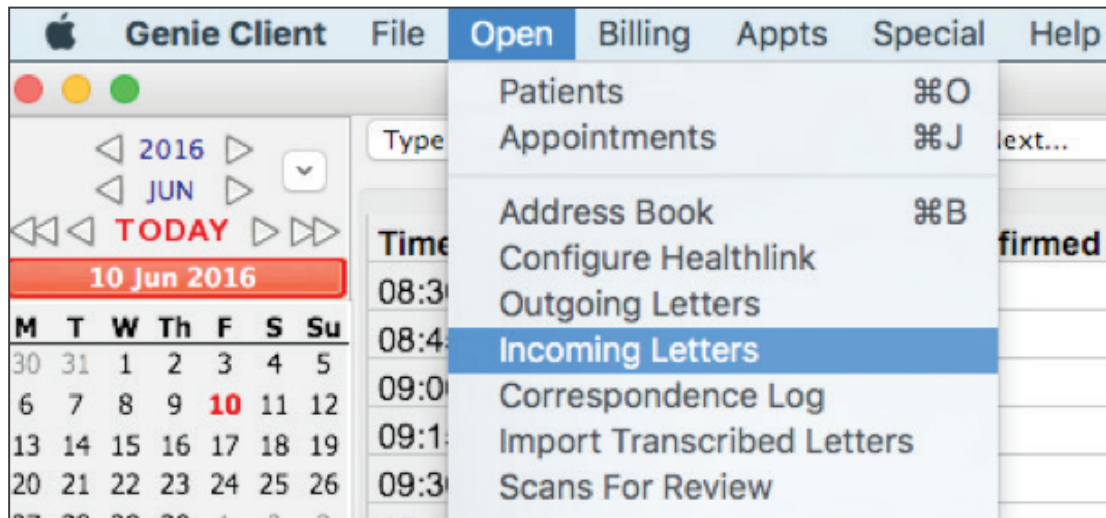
Genie Client File Open Billing Appts Special Help

Patients ⌘O
Appointments ⌘J

Address Book ⌘B
Configure Healthlink
Outgoing Letters
Incoming Letters
Correspondence Log
Import Transcribed Letters
Scans For Review

◁ 2016 ▷
◁ JUN ▷
◁◁ ◁ TODAY ▷ ▷▷
10 Jun 2016

| M | T | W | Th | F | S | Su |
|---|---|---|---|---|---|---|
| 30 | 31 | 1 | 2 | 3 | 4 | 5 |
| 6 | 7 | 8 | 9 | 10 | 11 | 12 |
| 13 | 14 | 15 | 16 | 17 | 18 | 19 |
| 20 | 21 | 22 | 23 | 24 | 25 | 26 |

Type
Time
08:3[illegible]
08:4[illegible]
09:0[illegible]
09:1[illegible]
09:3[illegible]

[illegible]ext...
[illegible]firmed